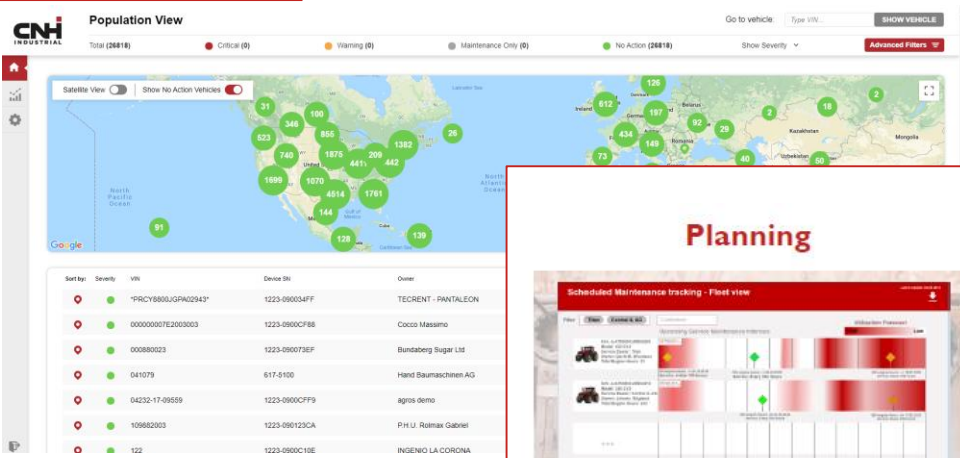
CNH INDUSTRIAL

Population View

Go to vehicle: Type VIN... SHOW VEHICLE

Total (26818) Critical (0) Warning (0) Maintenance Only (0) No Action (26818) Show Severity Advanced Filters

Satellite View Show No Action Vehicles

126 31 100 612 197 18 2 346 855 523 26 2 92 29 434 1382 1875 740 209 149 441 442 73 40 60 1699 1070 4514 1761 144 91 128 139

North Pacific Ocean

North Atlantic Ocean

Kazakhstan

Mongolia

Uzbekistan

Romania

Cuba

Google

| Sort by: | Severity | VIN | Device SN | Owner |
|---|---|---|---|---|
| | | *PRCY6800JGPA02943* | 1223-090034FF | TECRENT - PANTALEON |
| | | 000000007E2003003 | 1223-0900CF88 | Cocco Massimo |
| | | 000880023 | 1223-090073EF | Bundaberg Sugar Ltd |
| | | 041079 | 617-5100 | Hand Baumaschinen AG |
| | | 04232-17-09559 | 1223-0900CFF9 | agros demo |
| | | 109882003 | 1223-090123CA | P.H.U. Rolmax Gabriel |
| | | 122 | 1223-0900C10E | INGENIO LA CORONA |

Planning

Scheduled Maintenance tracking - Fleet view

Filter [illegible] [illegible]

Upcoming Service Maintenance Intervals

Low

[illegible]